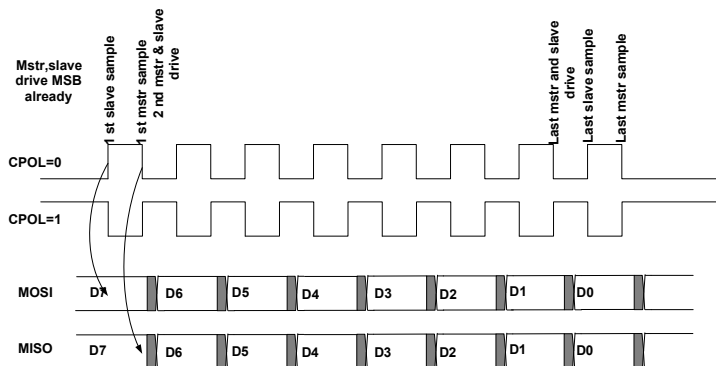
Mstr,slave drive MSB already

1 st slave sample

1 st mstr sample

2 nd mstr & slave drive

Last mstr and slave drive

Last slave sample

Last mstr sample

CPOL=0

CPOL=1

MOSI D7 D6 D5 D4 D3 D2 D1 D0

MISO D7 D6 D5 D4 D3 D2 D1 D0